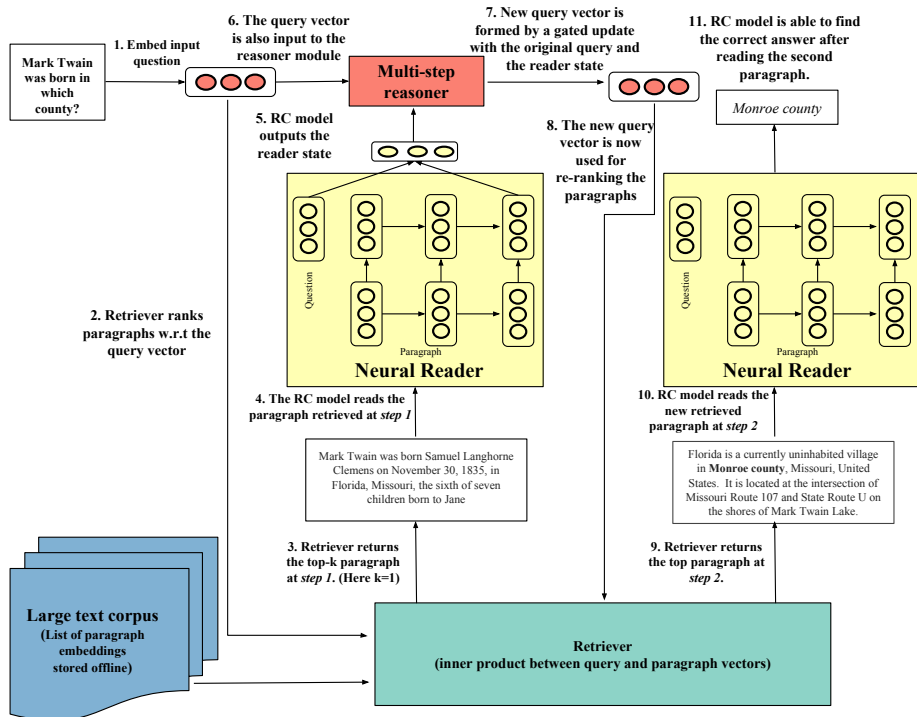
Mark Twain was born in which county?

1. Embed input question

6. The query vector is also input to the reasoner module

Multi-step reasoner

7. New query vector is formed by a gated update with the original query and the reader state

11. RC model is able to find the correct answer after reading the second paragraph.

Monroe county

5. RC model outputs the reader state

8. The new query vector is now used for re-ranking the paragraphs

Question

Paragraph

Neural Reader

Question

Paragraph

Neural Reader

2. Retriever ranks paragraphs w.r.t the query vector

4. The RC model reads the paragraph retrieved at *step 1*

10. RC model reads the new retrieved paragraph at *step 2*

Mark Twain was born Samuel Langhorne Clemens on November 30, 1835, in Florida, Missouri, the sixth of seven children born to Jane

Florida is a currently uninhabited village in **Monroe county**, Missouri, United States. It is located at the intersection of Missouri Route 107 and State Route U on the shores of Mark Twain Lake.

3. Retriever returns the top-k paragraph at *step 1*. (Here k=1)

9. Retriever returns the top paragraph at *step 2*.

Large text corpus
(List of paragraph embeddings stored offline)

Retriever
(inner product between query and paragraph vectors)